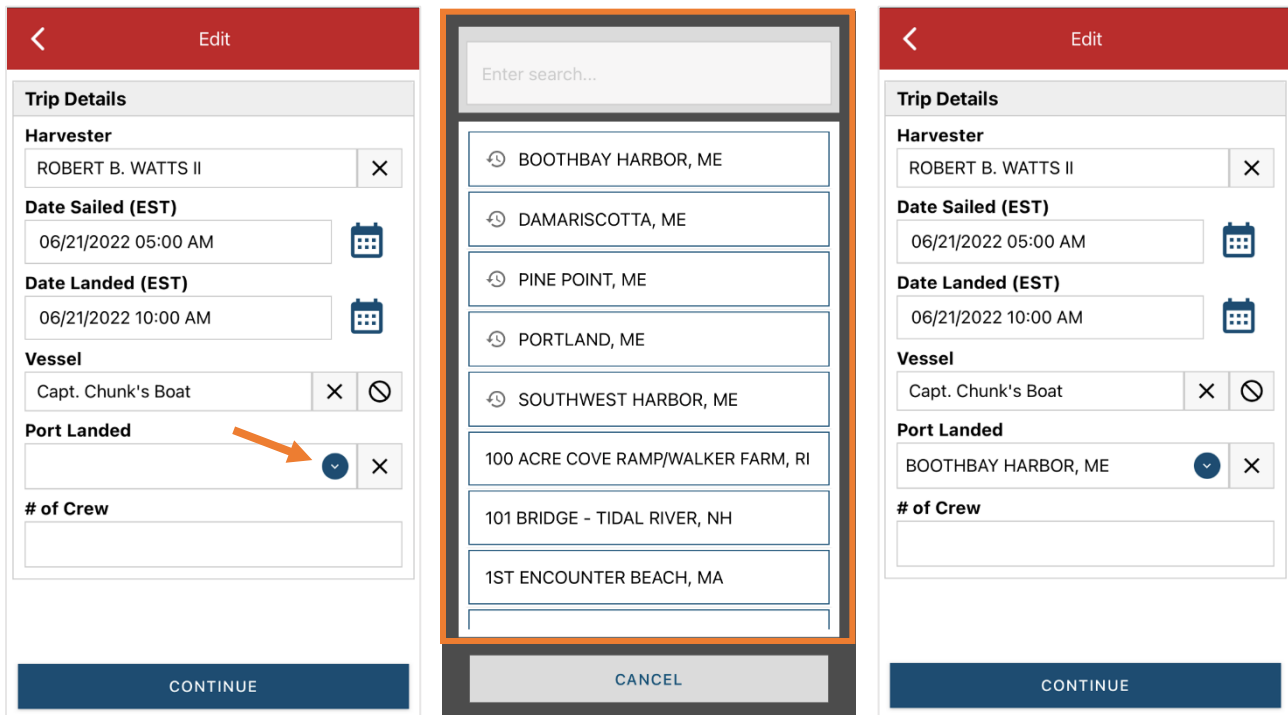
Edit

Trip Details

Harvester

ROBERT B. WATTS II

Date Sailed (EST)

06/21/2022 05:00 AM

Date Landed (EST)

06/21/2022 10:00 AM

Vessel

Capt. Chunk's Boat

Port Landed

# of Crew

CONTINUE

Enter search...

BOOTHBAY HARBOR, ME

DAMARISCOTTA, ME

PINE POINT, ME

PORTLAND, ME

SOUTHWEST HARBOR, ME

100 ACRE COVE RAMP/WALKER FARM, RI

101 BRIDGE - TIDAL RIVER, NH

1ST ENCOUNTER BEACH, MA

CANCEL

Edit

Trip Details

Harvester

ROBERT B. WATTS II

Date Sailed (EST)

06/21/2022 05:00 AM

Date Landed (EST)

06/21/2022 10:00 AM

Vessel

Capt. Chunk's Boat

Port Landed

BOOTHBAY HARBOR, ME

# of Crew

CONTINUE